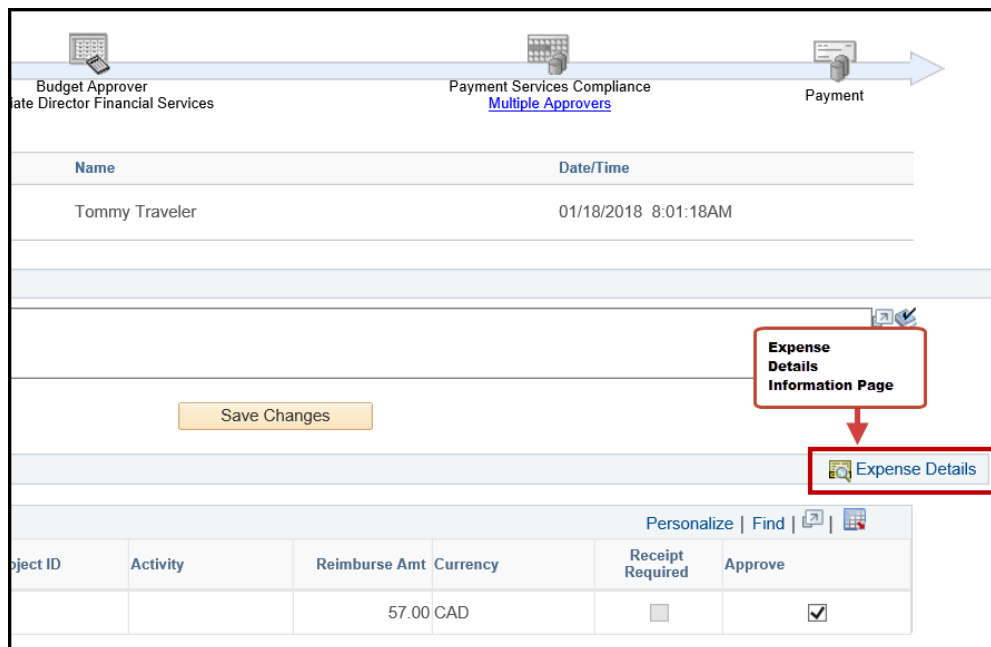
Budget Approver
iate Director Financial Services

Payment Services Compliance
Multiple Approvers

Payment

| Name | Date/Time |
|---|---|
| Tommy Traveler | 01/18/2018 8:01:18AM |

Expense Details Information Page

Save Changes

Expense Details

Personalize | Find |

| oject ID | Activity | Reimburse Amt | Currency | Receipt Required | Approve |
|---|---|---|---|---|---|
| | | 57.00 | CAD | | ✓ |